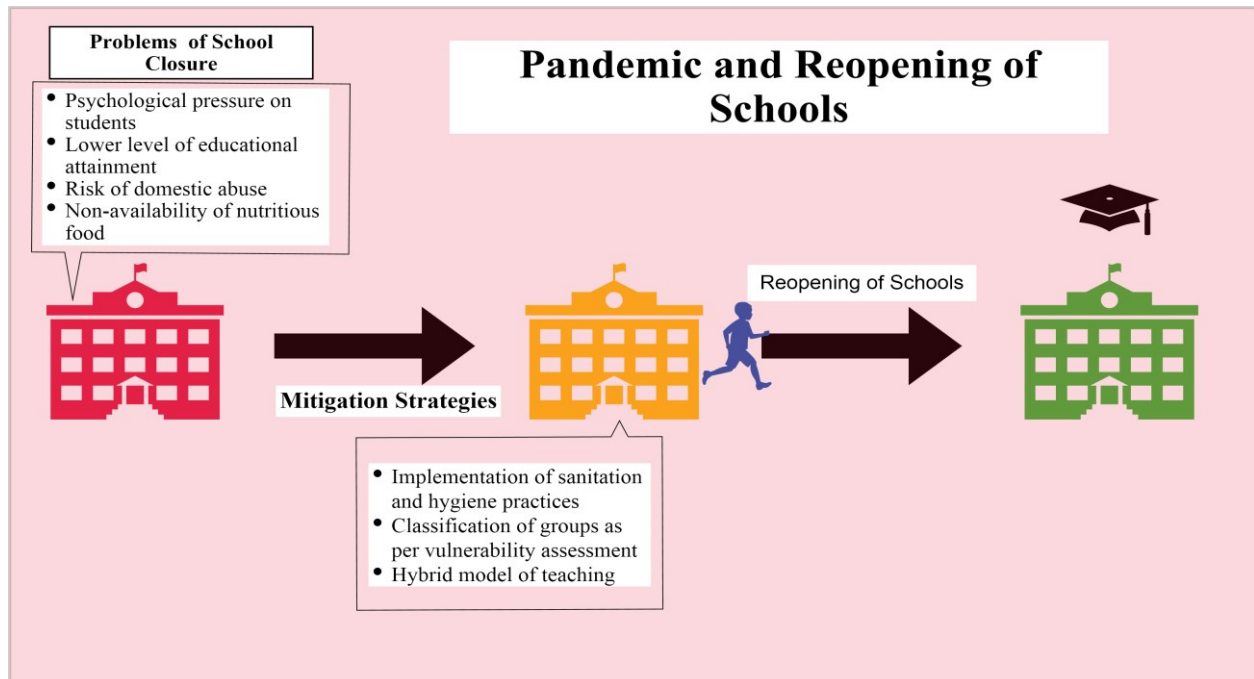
Pandemic and Reopening of Schools

Problems of School Closure

- Psychological pressure on students
- Lower level of educational attainment
- Risk of domestic abuse
- Non-availability of nutritious food

Mitigation Strategies

Reopening of Schools

- Implementation of sanitation and hygiene practices
- Classification of groups as per vulnerability assessment
- Hybrid model of teaching